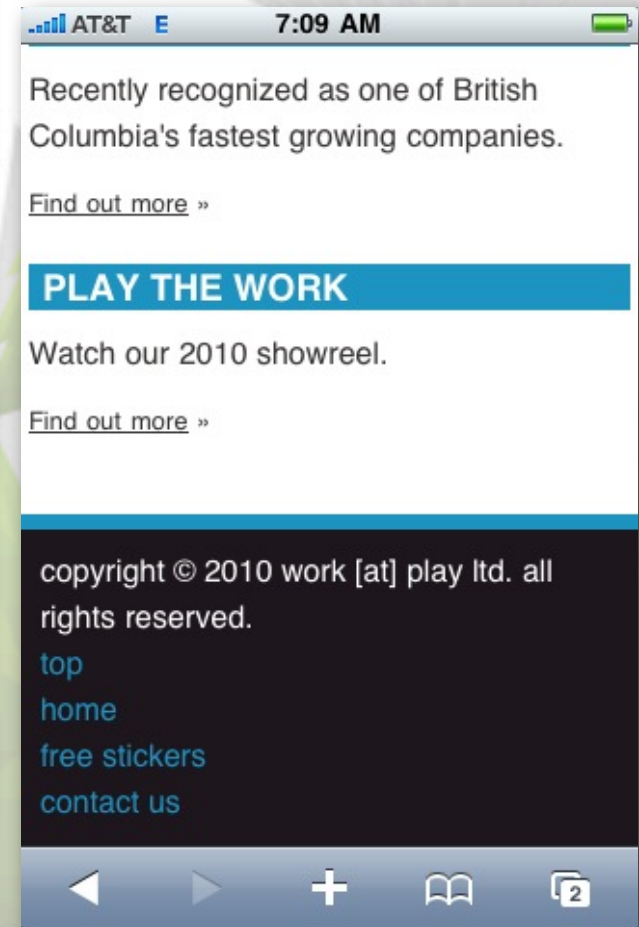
AT&T E 7:09 AM

Recently recognized as one of British Columbia's fastest growing companies.

Find out more »

PLAY THE WORK

Watch our 2010 showreel.

Find out more »

copyright © 2010 work [at] play ltd. all rights reserved.

top
home
free stickers
contact us

2